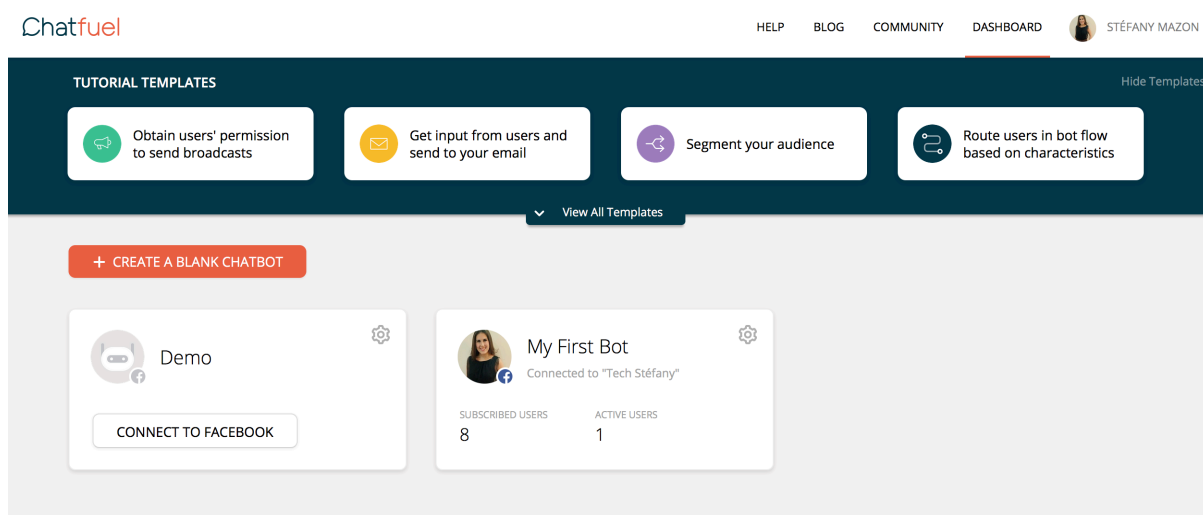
Chatfuel

HELP BLOG COMMUNITY DASHBOARD STÉFANY MAZON

TUTORIAL TEMPLATES

Hide Templates

Obtain users' permission to send broadcasts

Get input from users and send to your email

Segment your audience

Route users in bot flow based on characteristics

View All Templates

+ CREATE A BLANK CHATBOT

Demo

CONNECT TO FACEBOOK

My First Bot

Connected to "Tech Stéfany"

SUBSCRIBED USERS
8

ACTIVE USERS
1